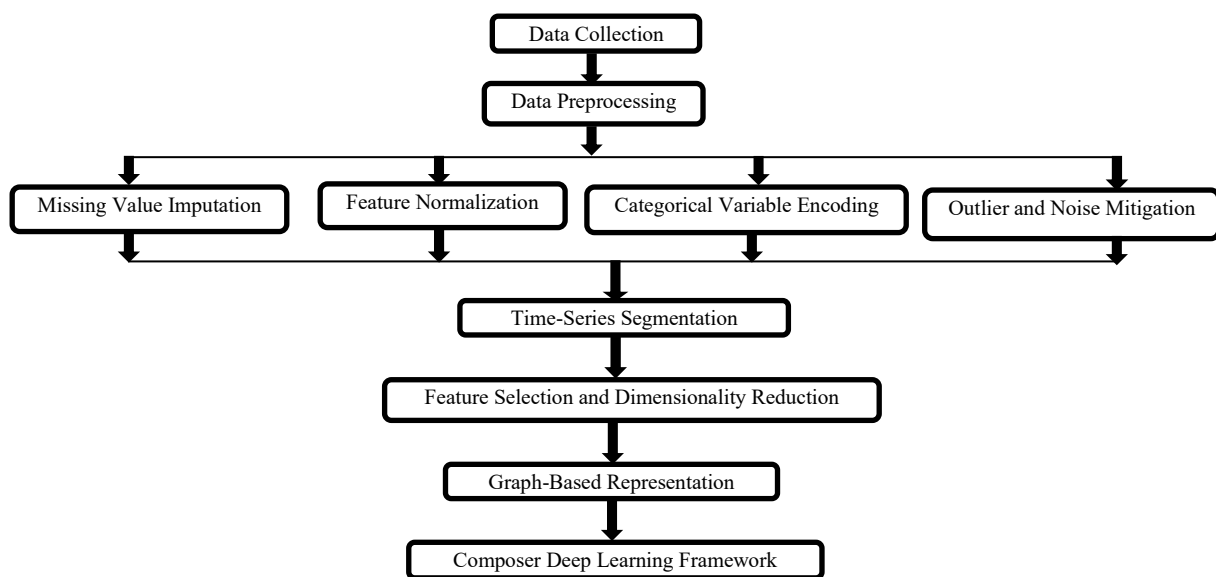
Data Collection

Data Preprocessing

Missing Value Imputation

Feature Normalization

Categorical Variable Encoding

Outlier and Noise Mitigation

Time-Series Segmentation

Feature Selection and Dimensionality Reduction

Graph-Based Representation

Composer Deep Learning Framework